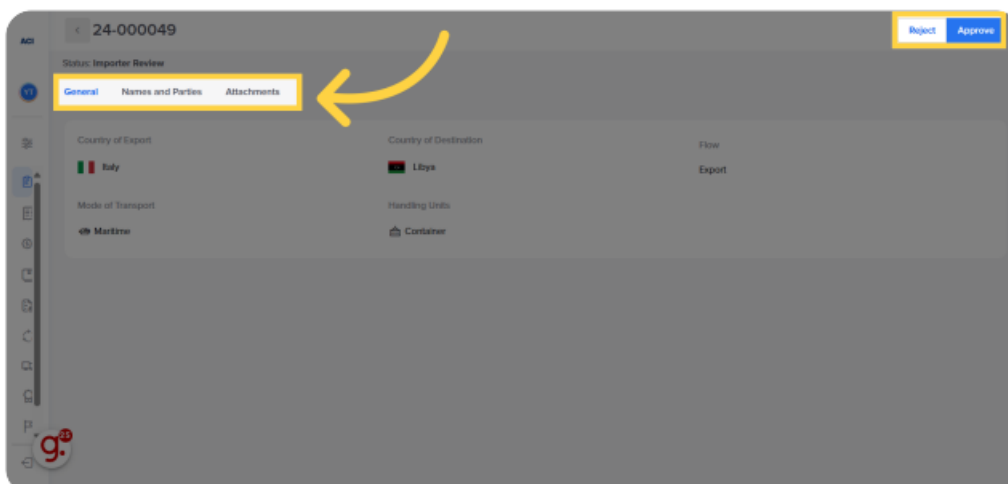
ACI

24-000049

Reject Approve

Status: Importer Review

General Names and Parties Attachments

Country of Export
Italy

Country of Destination
Libya

Flow
Export

Mode of Transport
Maritime

Handling Units
Container

g. 21